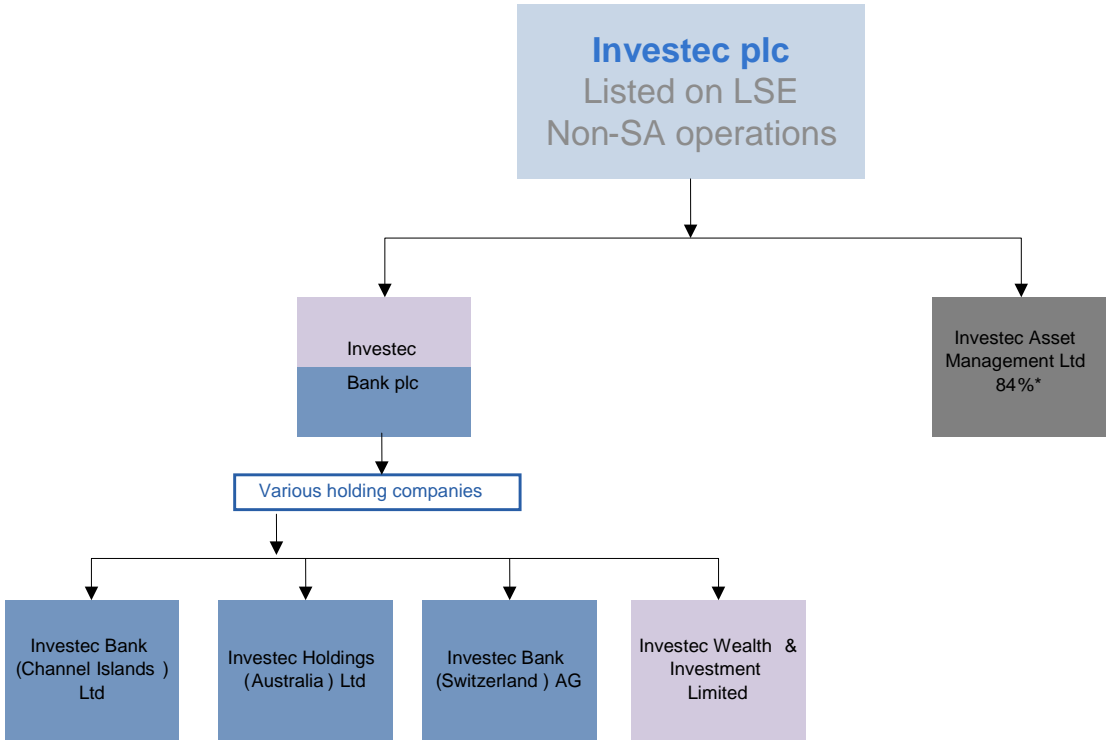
Investec plc
Listed on LSE
Non-SA operations

Investec
Bank plc

Investec Asset Management Ltd
84%*

Various holding companies

Investec Bank (Channel Islands ) Ltd

Investec Holdings (Australia ) Ltd

Investec Bank (Switzerland ) AG

Investec Wealth & Investment Limited